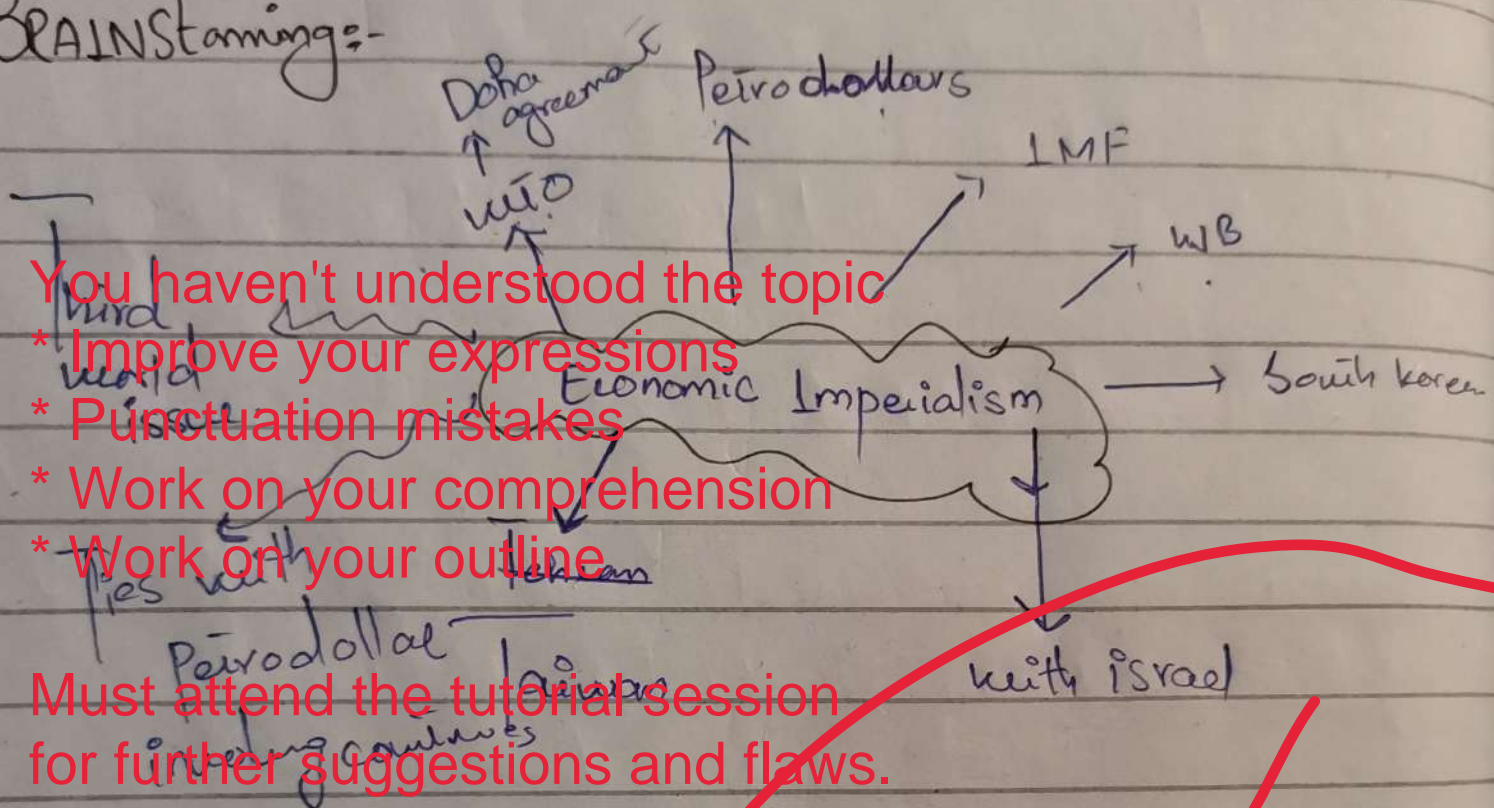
BRAINStorming:-

Doha agreement
Petrodollars
IMF
WB
WTO
Third world
Economic Imperialism
South korea
Ties with
Korean
Taiwan
Petrodollar
for trading countries
with israel

You haven't understood the topic
* Improve your expressions
* Punctuation mistakes
* Work on your comprehension
* Work on your outline

Must attend the tutorial session
for further suggestions and flaws.